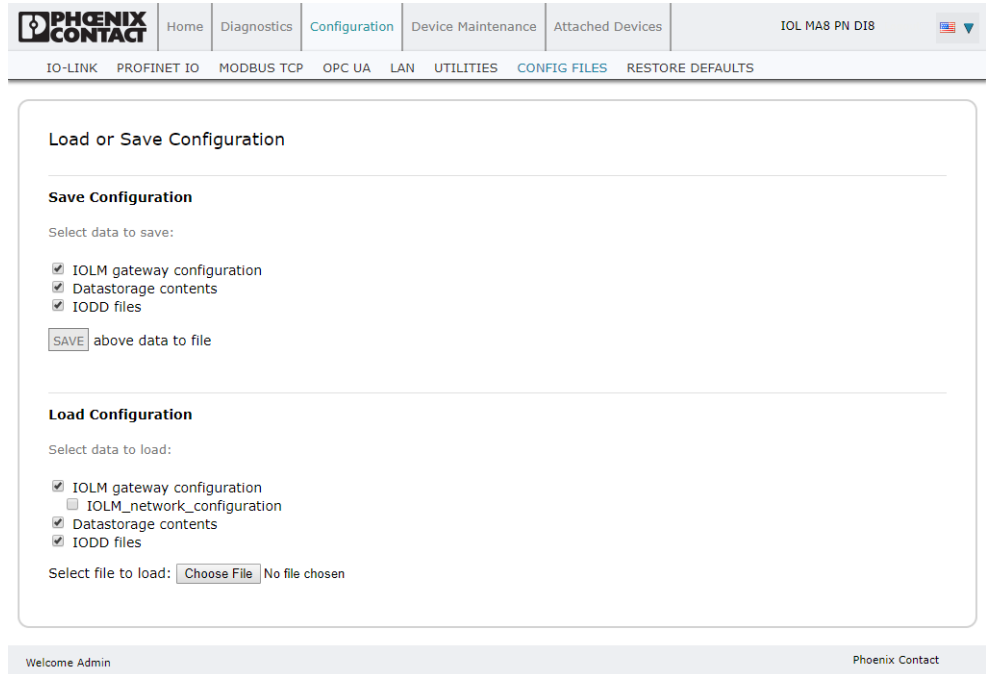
PHOENIX CONTACT

Home | Diagnostics | Configuration | Device Maintenance | Attached Devices

IOL MA8 PN DI8

IO-LINK | PROFINET IO | MODBUS TCP | OPC UA | LAN | UTILITIES | CONFIG FILES | RESTORE DEFAULTS

Load or Save Configuration

Save Configuration

Select data to save:

IOLM gateway configuration
Datastorage contents
IODD files

SAVE above data to file

Load Configuration

Select data to load:

IOLM gateway configuration
IOLM_network_configuration
Datastorage contents
IODD files

Select file to load: Choose File No file chosen

Welcome Admin

Phoenix Contact